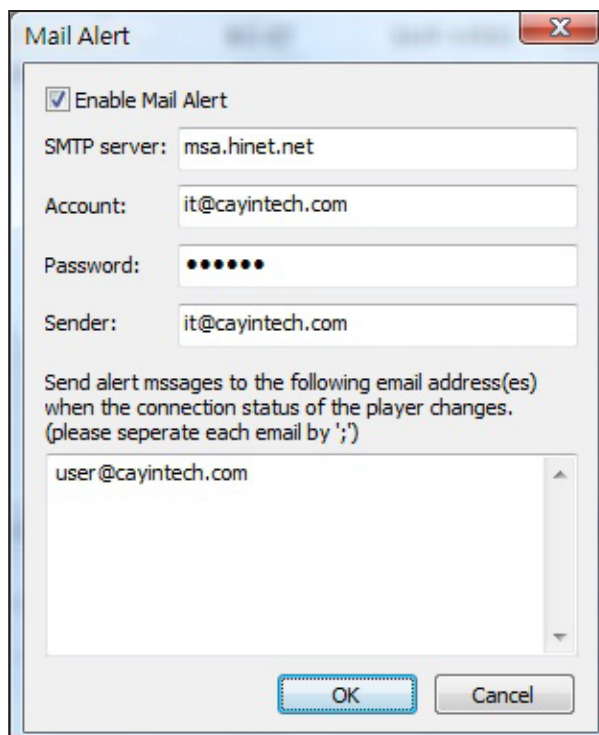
Mail Alert

Enable Mail Alert

SMTP server: msa.hinet.net

Account: it@cayintech.com

Password: ••••••

Sender: it@cayintech.com

Send alert mssages to the following email address(es) when the connection status of the player changes. (please seperate each email by ';')

user@cayintech.com

OK

Cancel